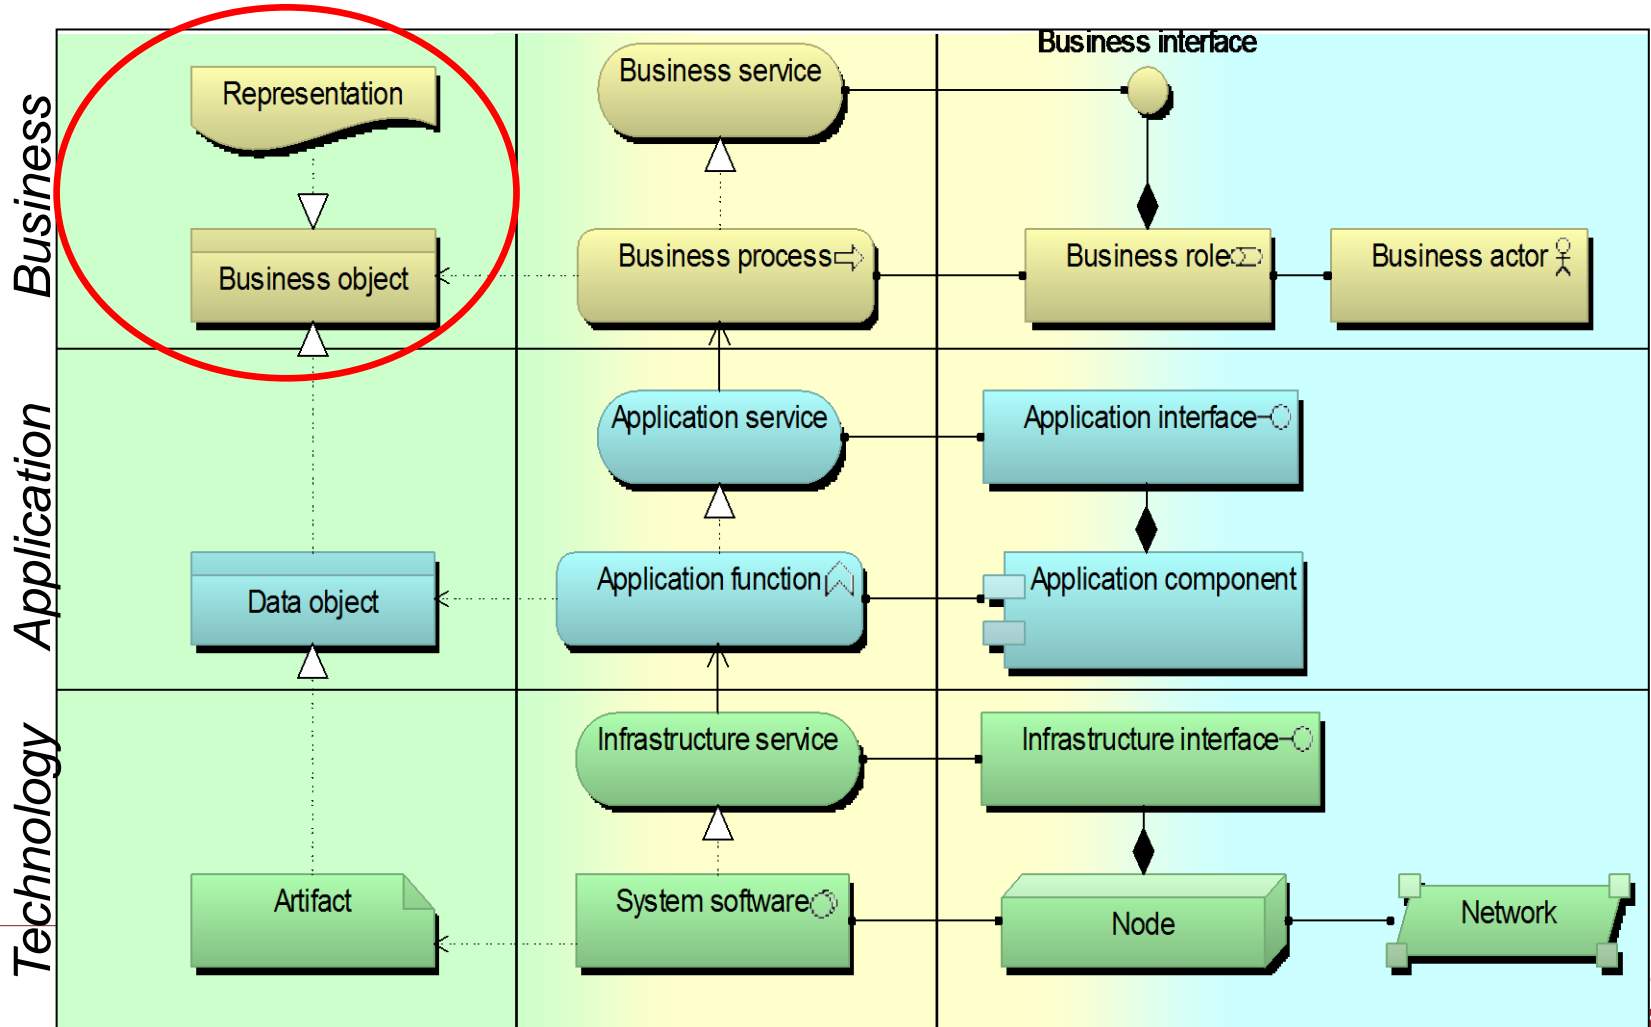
Business

Representation

Business object

Business service

Business process

Business interface

Business role

Business actor

Application

Application service

Application interface

Data object

Application function

Application component

Technology

Infrastructure service

Infrastructure interface

Artifact

System software

Node

Network